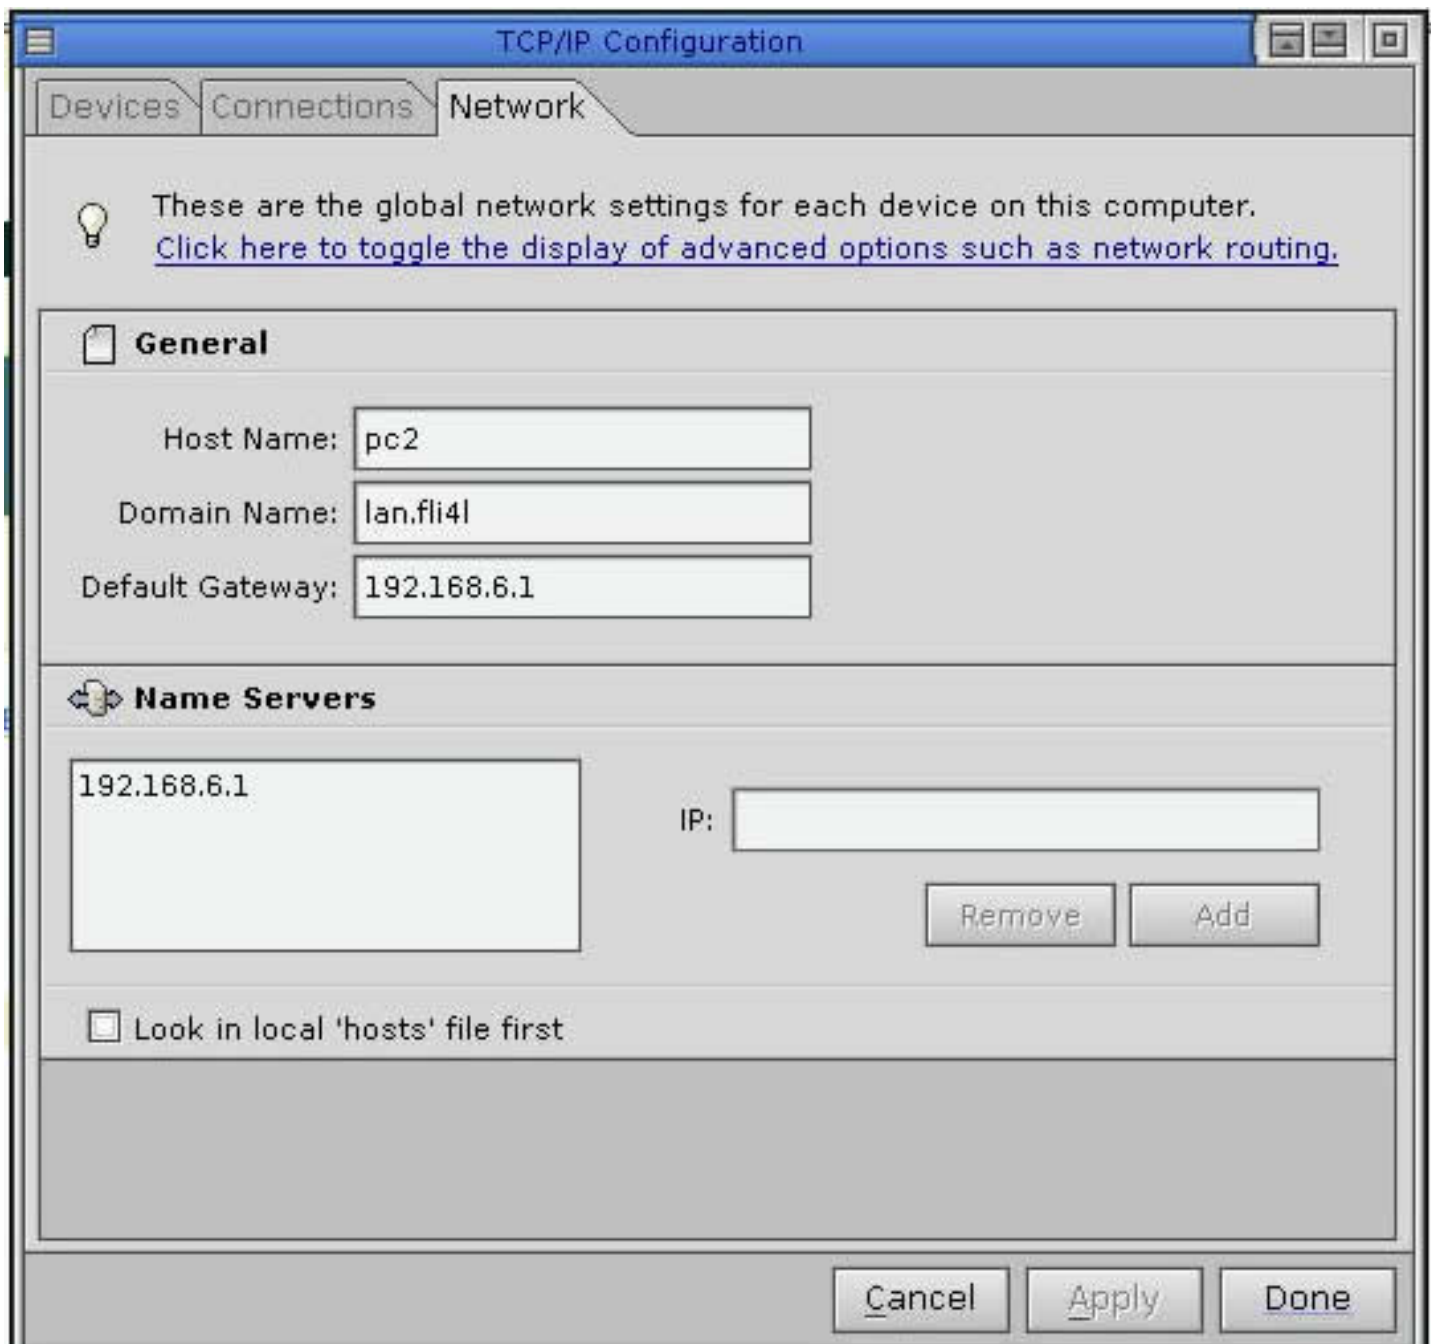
TCP/IP Configuration

Devices Connections Network

These are the global network settings for each device on this computer.
Click here to toggle the display of advanced options such as network routing.

General

Host Name: pc2

Domain Name: lan.fli4l

Default Gateway: 192.168.6.1

Name Servers

192.168.6.1

IP:

Remove Add

Look in local 'hosts' file first

Cancel Apply Done